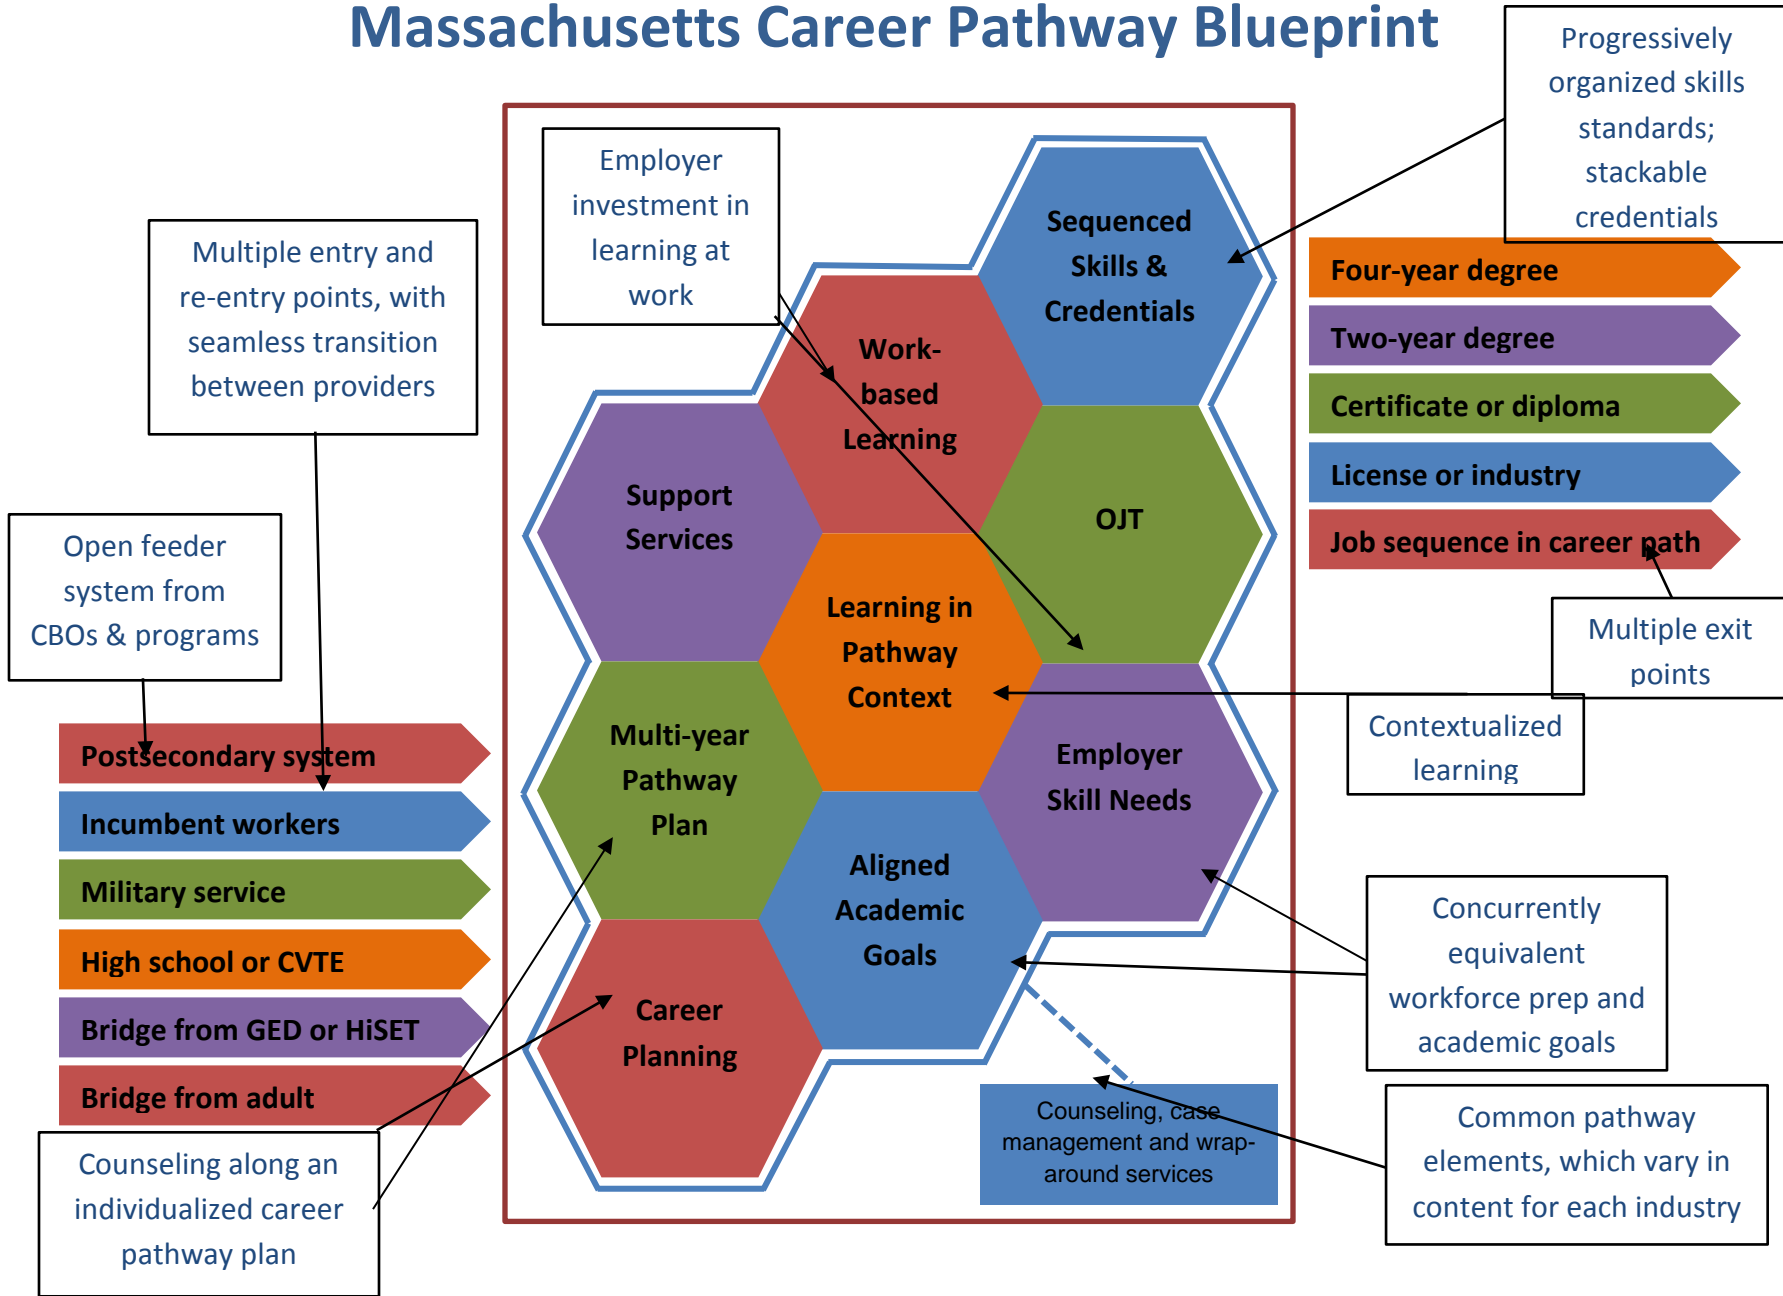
Massachusetts Career Pathway Blueprint

Multiple entry and re-entry points, with seamless transition between providers

Open feeder system from CBOs & programs

Postsecondary system
Incumbent workers
Military service
High school or CVTE
Bridge from GED or HiSET
Bridge from adult

Counseling along an individualized career pathway plan

Employer investment in learning at work

Sequenced Skills & Credentials

Work-based Learning

Support Services

OJT

Learning in Pathway Context

Multi-year Pathway Plan

Employer Skill Needs

Aligned Academic Goals

Career Planning

Counseling, case management and wrap-around services

Progressively organized skills standards; stackable credentials

Four-year degree
Two-year degree
Certificate or diploma
License or industry
Job sequence in career path

Multiple exit points

Contextualized learning

Concurrently equivalent workforce prep and academic goals

Common pathway elements, which vary in content for each industry